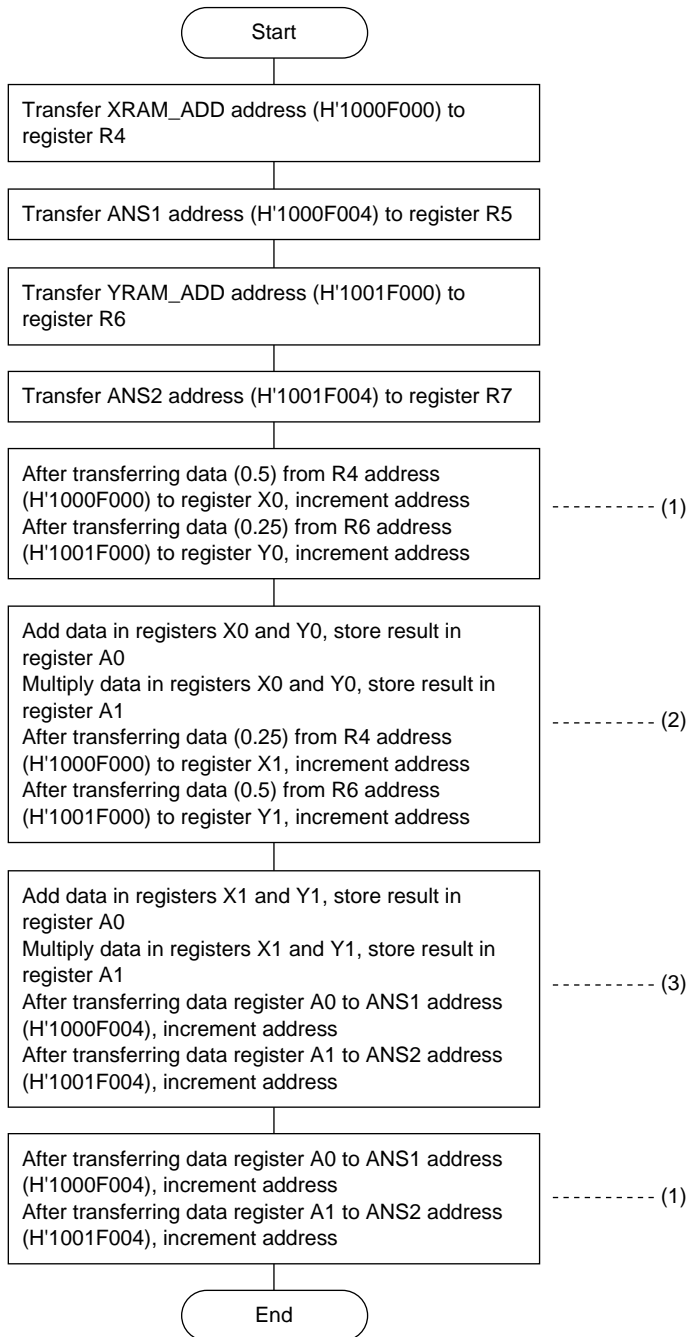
Start

Transfer XRAM_ADD address (H'1000F000) to register R4

Transfer ANS1 address (H'1000F004) to register R5

Transfer YRAM_ADD address (H'1001F000) to register R6

Transfer ANS2 address (H'1001F004) to register R7

After transferring data (0.5) from R4 address (H'1000F000) to register X0, increment address
After transferring data (0.25) from R6 address (H'1001F000) to register Y0, increment address

(1)

Add data in registers X0 and Y0, store result in register A0
Multiply data in registers X0 and Y0, store result in register A1
After transferring data (0.25) from R4 address (H'1000F000) to register X1, increment address
After transferring data (0.5) from R6 address (H'1001F000) to register Y1, increment address

(2)

Add data in registers X1 and Y1, store result in register A0
Multiply data in registers X1 and Y1, store result in register A1
After transferring data register A0 to ANS1 address (H'1000F004), increment address
After transferring data register A1 to ANS2 address (H'1001F004), increment address

(3)

After transferring data register A0 to ANS1 address (H'1000F004), increment address
After transferring data register A1 to ANS2 address (H'1001F004), increment address

(1)

End